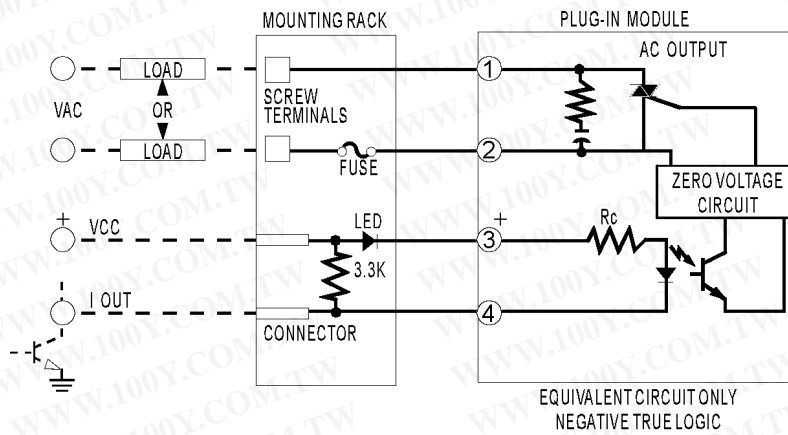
MOUNTING RACK

PLUG-IN MODULE

AC OUTPUT

LOAD

VAC

OR

LOAD

SCREW TERMINALS

FUSE

1

2

ZERO VOLTAGE CIRCUIT

+ VCC

LED

+

Rc

3

3.3K

I OUT

CONNECTOR

4

EQUIVALENT CIRCUIT ONLY
NEGATIVE TRUE LOGIC

WWW.100Y.COM.TW